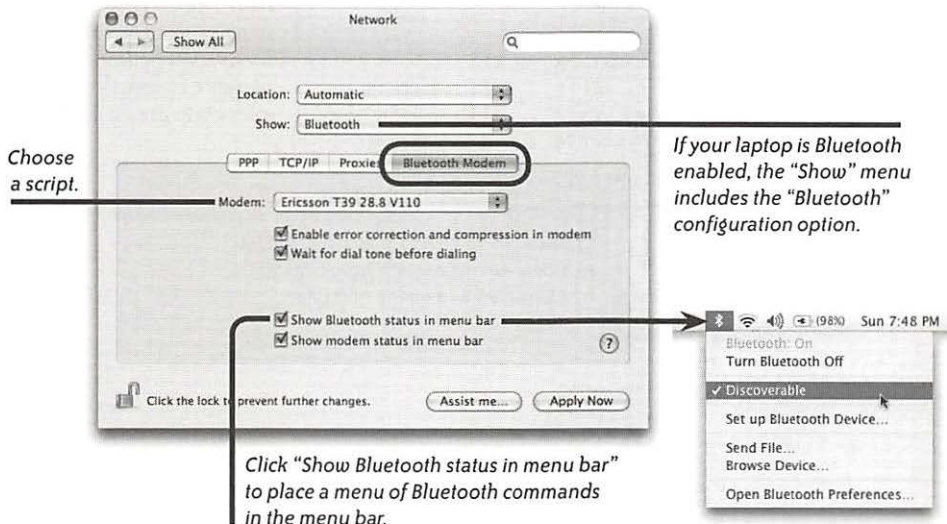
Network

Show All

Location: Automatic

Show: Bluetooth

Choose a script.

PPP TCP/IP Proxies Bluetooth Modem

Modem: Ericsson T39 28.8 V110

Enable error correction and compression in modem

Wait for dial tone before dialing

Show Bluetooth status in menu bar

Show modem status in menu bar

Click the lock to prevent further changes.

Assist me... Apply Now

If your laptop is Bluetooth enabled, the "Show" menu includes the "Bluetooth" configuration option.

(98%) Sun 7:48 PM

Bluetooth: On

Turn Bluetooth Off

✓ Discoverable

Set up Bluetooth Device...

Send File...

Browse Device...

Open Bluetooth Preferences...

Click "Show Bluetooth status in menu bar" to place a menu of Bluetooth commands in the menu bar.